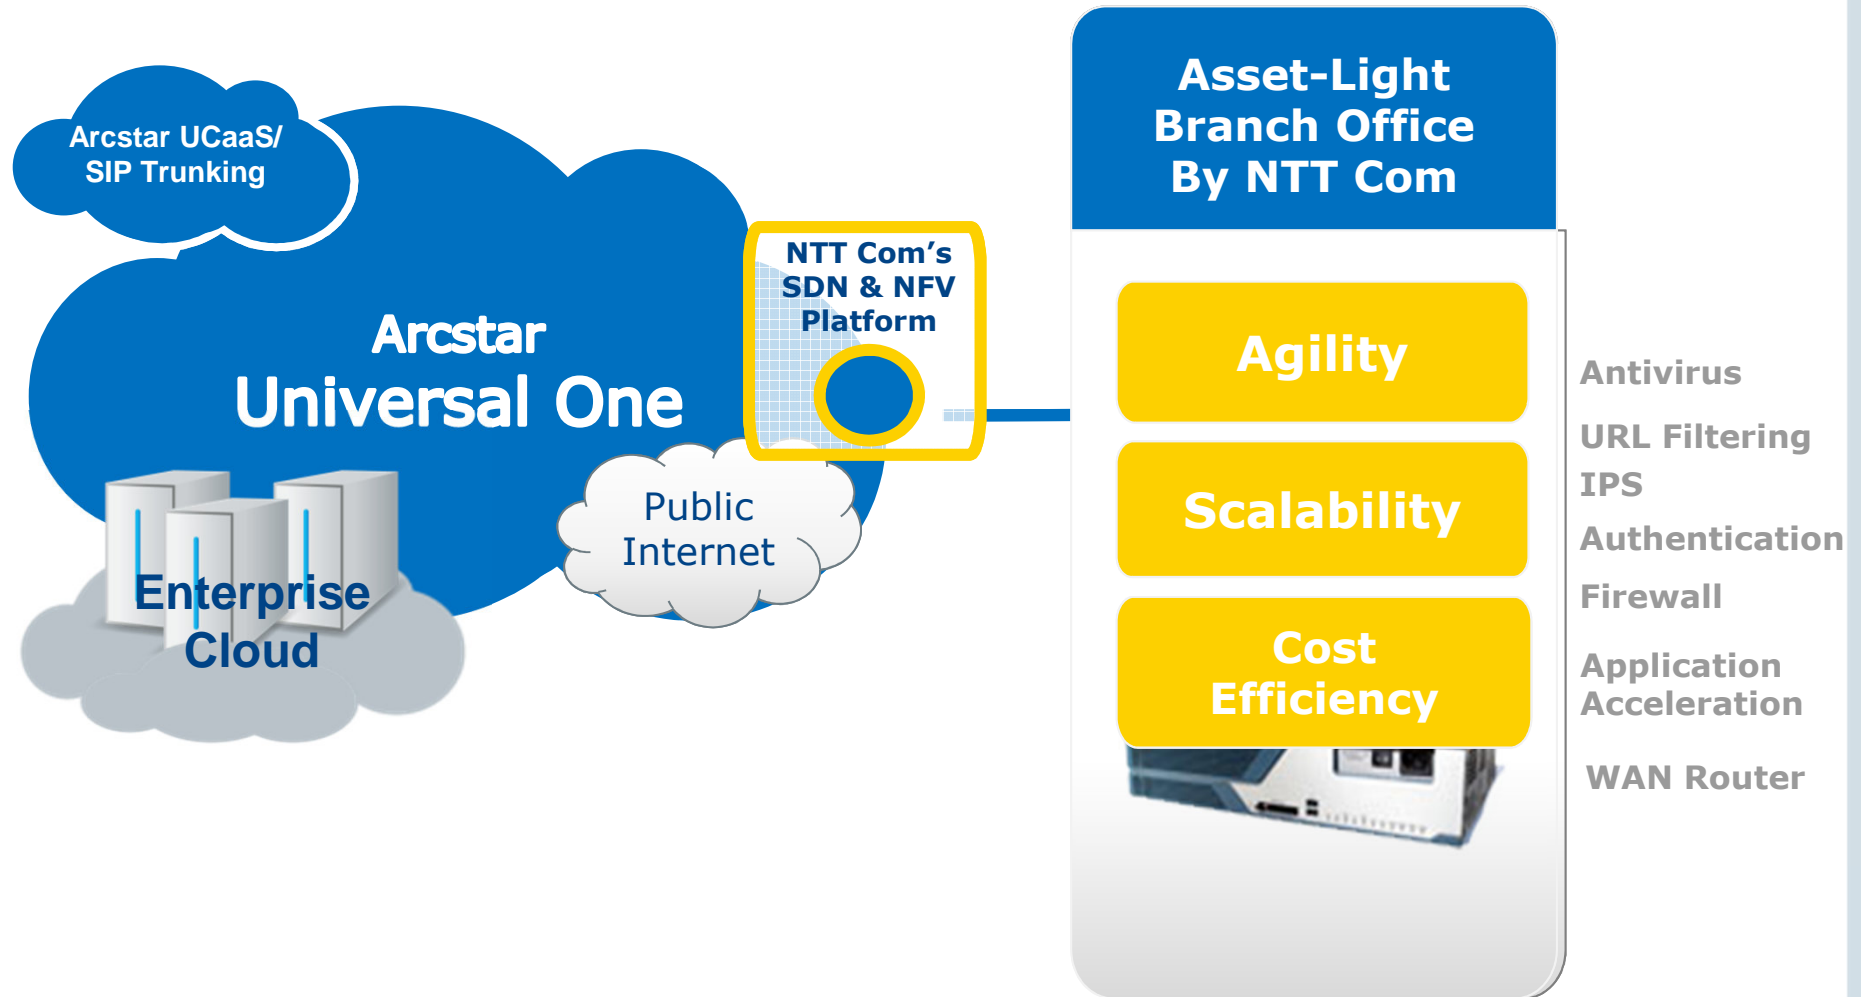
Arcstar UCaaS/ SIP Trunking

Arcstar Universal One

Enterprise Cloud

Public Internet

NTT Com's SDN & NFV Platform

Asset-Light Branch Office By NTT Com

Agility

Scalability

Cost Efficiency

Antivirus

URL Filtering

IPS

Authentication

Firewall

Application Acceleration

WAN Router